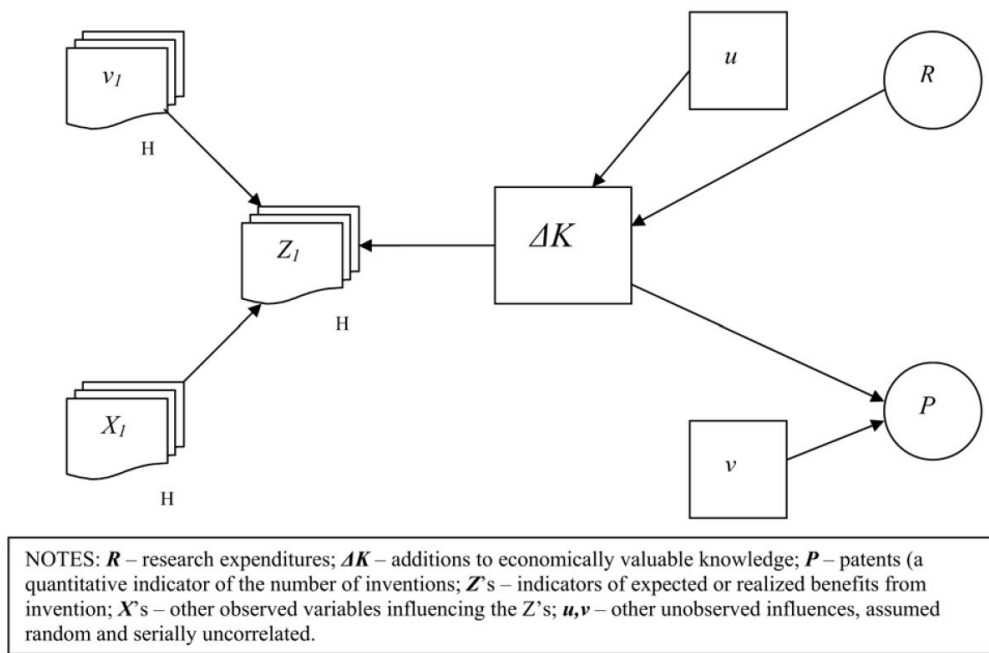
$v_1$

H

$u$

$R$

$Z_1$

H

$\Delta K$

$X_1$

H

$P$

$v$

NOTES: $\boldsymbol{R}$ – research expenditures; $\boldsymbol{\Delta K}$ – additions to economically valuable knowledge; $\boldsymbol{P}$ – patents (a quantitative indicator of the number of inventions; $\boldsymbol{Z}$'s – indicators of expected or realized benefits from invention; $\boldsymbol{X}$'s – other observed variables influencing the Z's; $\boldsymbol{u,v}$ – other unobserved influences, assumed random and serially uncorrelated.